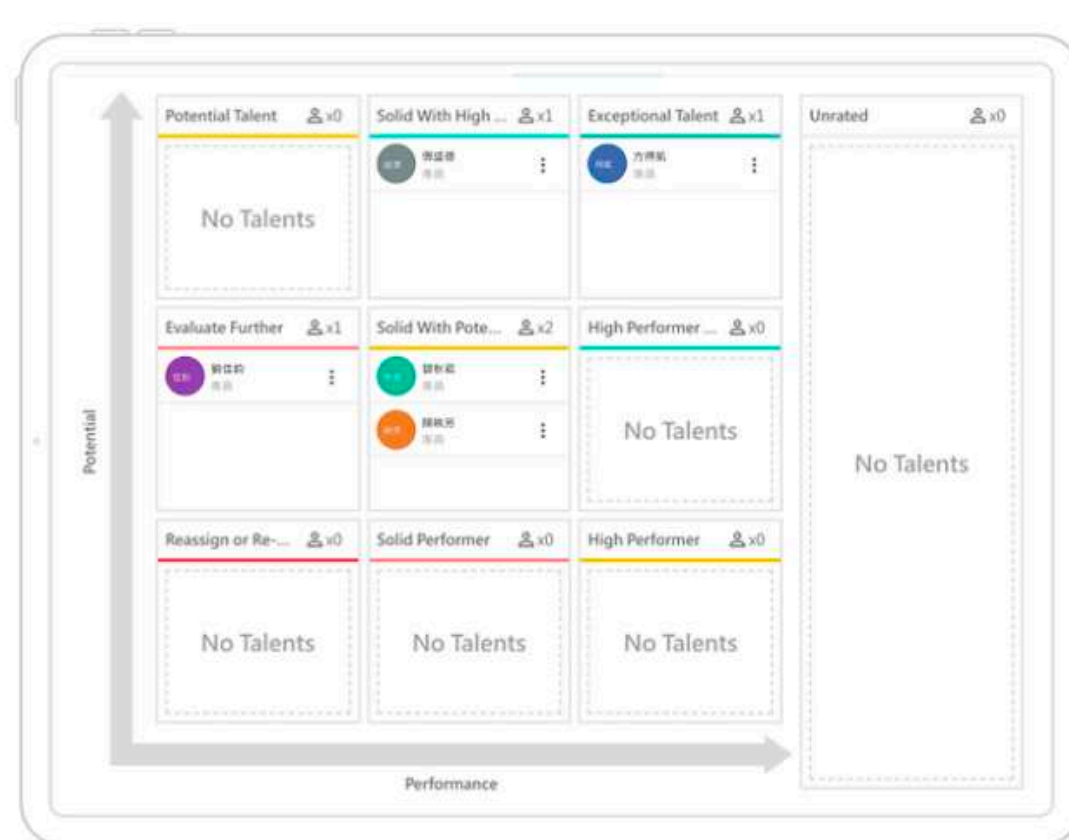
Potential Talent x0

No Talents

Solid With High ... x1

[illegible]

Exceptional Talent x1

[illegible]

Unrated x0

No Talents

Evaluate Further x1

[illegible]

Solid With Pote... x2

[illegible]

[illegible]

High Performer ... x0

No Talents

Potential

Reassign or Re-... x0

No Talents

Solid Performer x0

No Talents

High Performer x0

No Talents

Performance